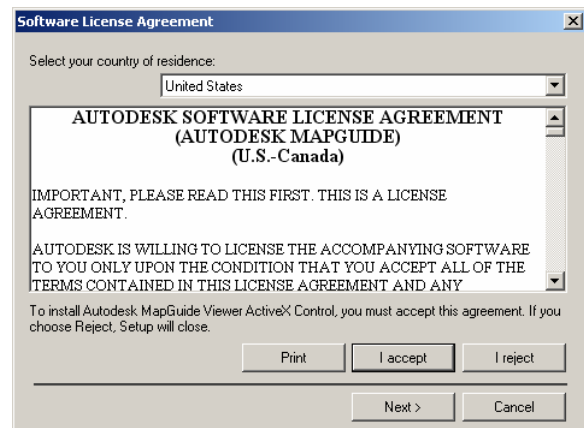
Software License Agreement

Select your country of residence:

United States

AUTODESK SOFTWARE LICENSE AGREEMENT
(AUTODESK MAPGUIDE)
(U.S.-Canada)

IMPORTANT, PLEASE READ THIS FIRST. THIS IS A LICENSE AGREEMENT.

AUTODESK IS WILLING TO LICENSE THE ACCOMPANYING SOFTWARE TO YOU ONLY UPON THE CONDITION THAT YOU ACCEPT ALL OF THE TERMS CONTAINED IN THIS LICENSE AGREEMENT AND ANY

To install Autodesk MapGuide Viewer ActiveX Control, you must accept this agreement. If you choose Reject, Setup will close.

Print | I accept | I reject

Next > | Cancel